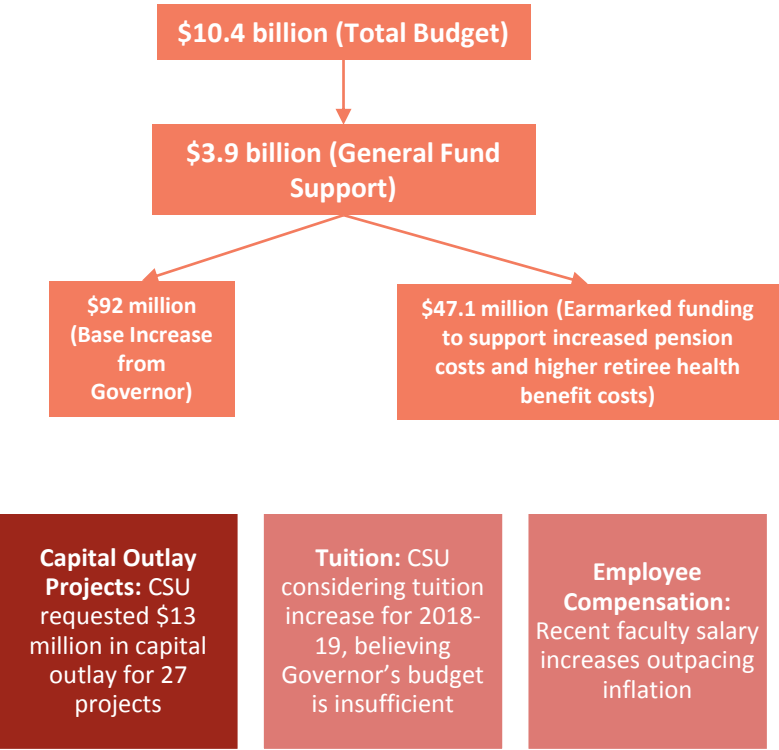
\$10.4 billion (Total Budget)

\$3.9 billion (General Fund Support)

\$92 million (Base Increase from Governor)

\$47.1 million (Earmarked funding to support increased pension costs and higher retiree health benefit costs)

**Capital Outlay Projects:** CSU requested \$13 million in capital outlay for 27 projects

**Tuition:** CSU considering tuition increase for 2018-19, believing Governor's budget is insufficient

**Employee Compensation:** Recent faculty salary increases outpacing inflation